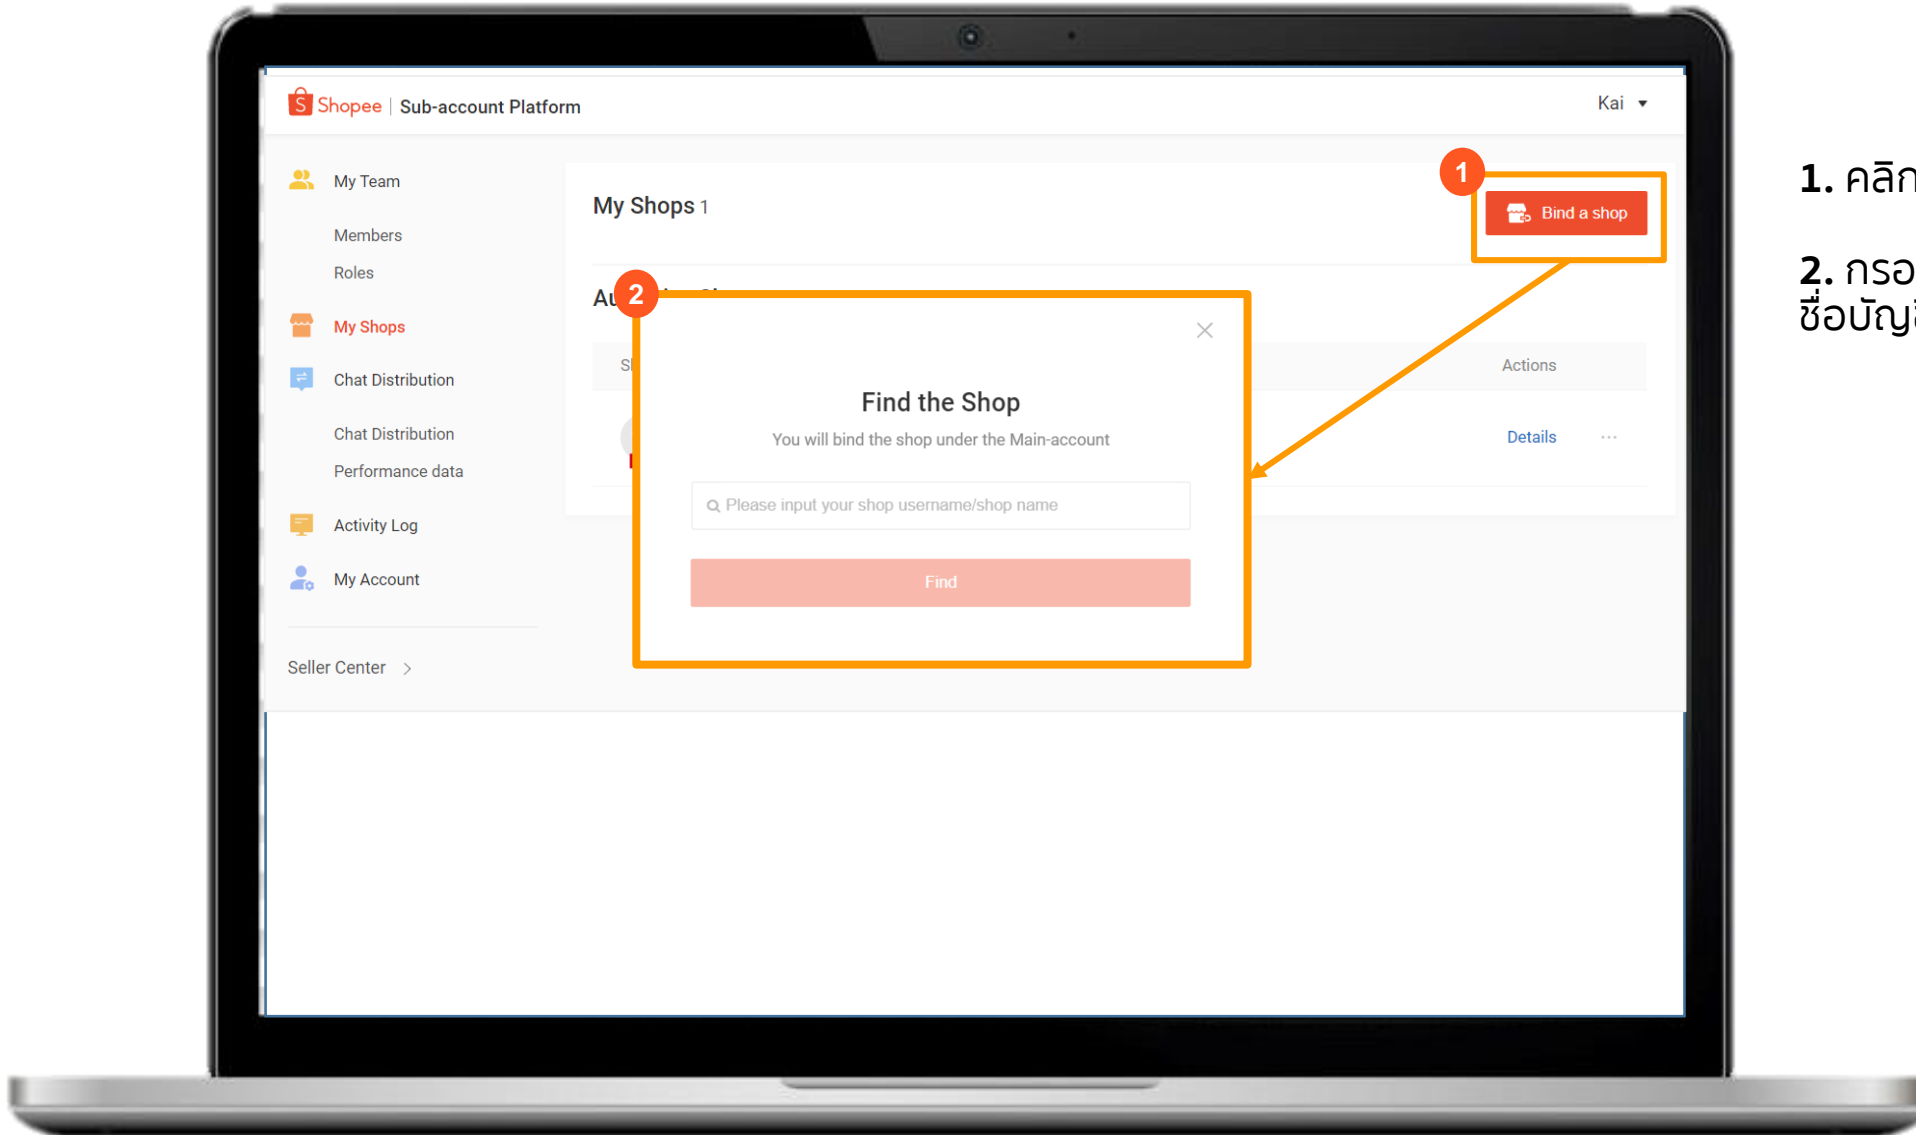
Shopee | Sub-account Platform

Kai

My Team

Members

Roles

My Shops

Chat Distribution

Chat Distribution

Performance data

Activity Log

My Account

Seller Center

My Shops 1

1

Bind a shop

Au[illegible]

2

Sl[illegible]

Actions

Details

Find the Shop

You will bind the shop under the Main-account

Please input your shop username/shop name

Find

1. คลิ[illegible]

2. กรอ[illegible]
ชื่อบัญ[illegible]